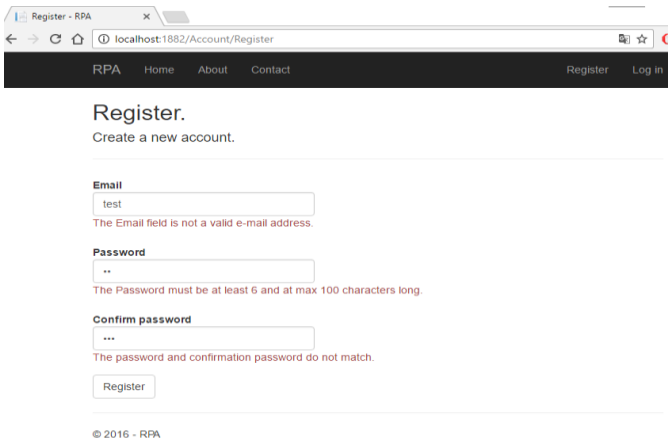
Register - RPA ×

localhost:1882/Account/Register

RPA Home About Contact Register Log in

Register.

Create a new account.

Email

test

The Email field is not a valid e-mail address.

Password

••

The Password must be at least 6 and at max 100 characters long.

Confirm password

•••

The password and confirmation password do not match.

Register

© 2016 - RPA